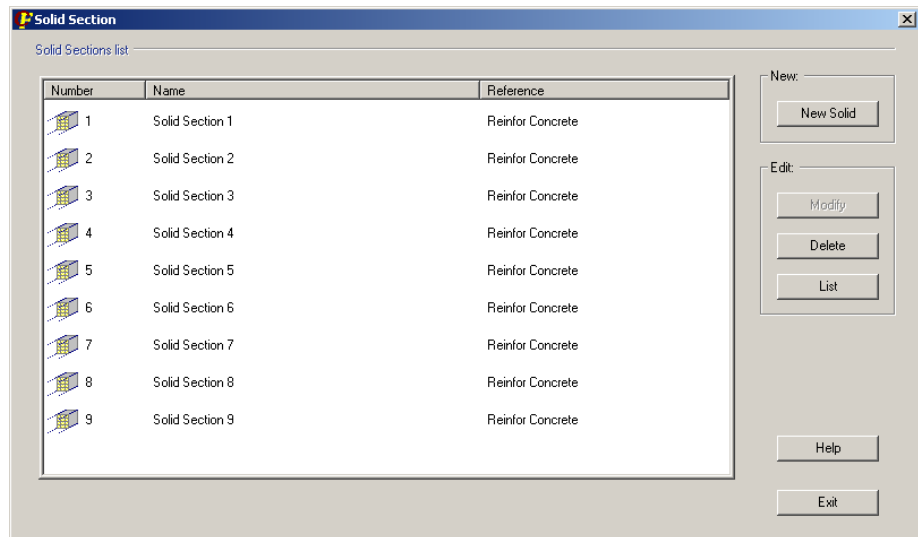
Solid Section

Solid Sections list

| Number | Name | Reference |
|---|---|---|
| 1 | Solid Section 1 | Reinfor Concrete |
| 2 | Solid Section 2 | Reinfor Concrete |
| 3 | Solid Section 3 | Reinfor Concrete |
| 4 | Solid Section 4 | Reinfor Concrete |
| 5 | Solid Section 5 | Reinfor Concrete |
| 6 | Solid Section 6 | Reinfor Concrete |
| 7 | Solid Section 7 | Reinfor Concrete |
| 8 | Solid Section 8 | Reinfor Concrete |
| 9 | Solid Section 9 | Reinfor Concrete |

New:
New Solid

Edit:
Modify
Delete
List

Help

Exit